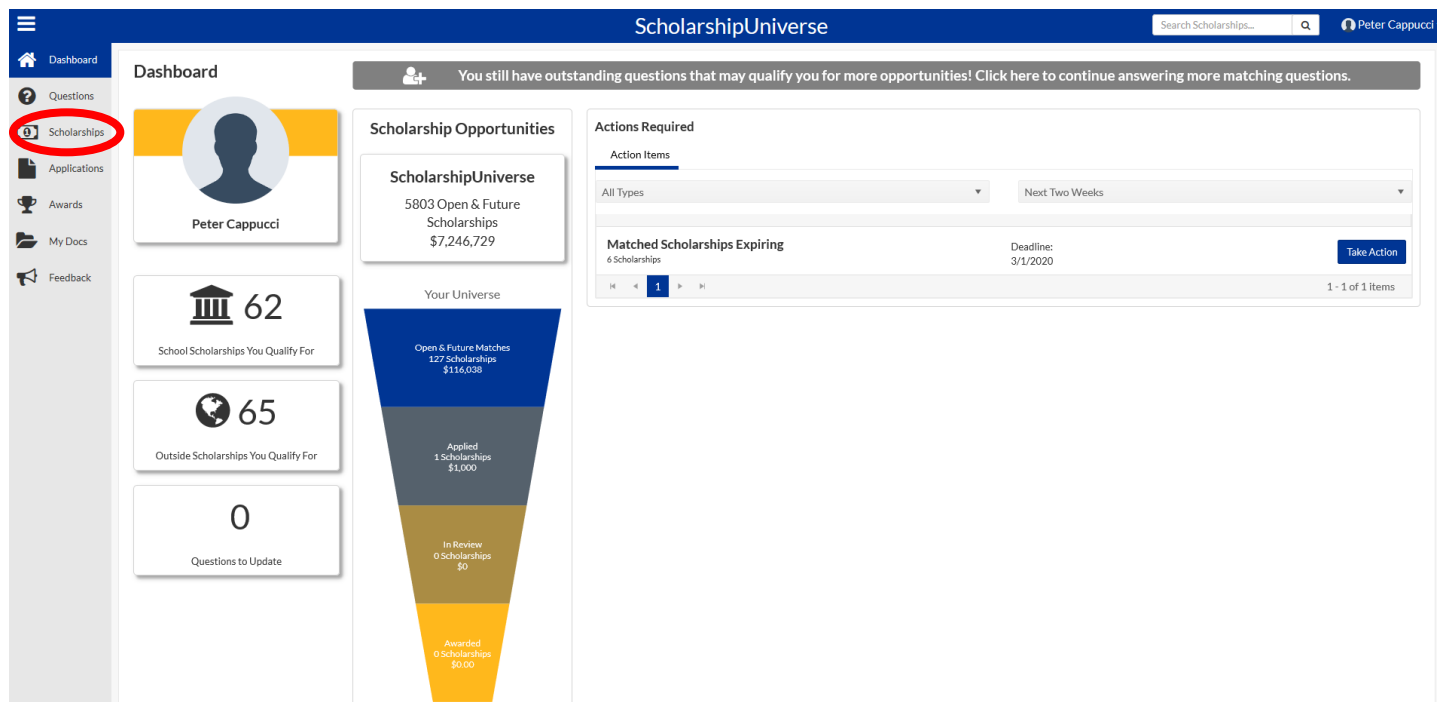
ScholarshipUniverse

Search Scholarships...

Peter Cappucci

Dashboard
Questions
Scholarships
Applications
Awards
My Docs
Feedback

Dashboard

You still have outstanding questions that may qualify you for more opportunities! Click here to continue answering more matching questions.

Peter Cappucci

62
School Scholarships You Qualify For

65
Outside Scholarships You Qualify For

0
Questions to Update

Scholarship Opportunities

ScholarshipUniverse
5803 Open & Future Scholarships
$7,246,729

Your Universe

Open & Future Matches
127 Scholarships
$116,038

Applied
1 Scholarships
$1,000

In Review
0 Scholarships
$0

Awarded
0 Scholarships
$0.00

Actions Required

Action Items

All Types

Next Two Weeks

Matched Scholarships Expiring
6 Scholarships

Deadline:
3/1/2020

Take Action

1

1 - 1 of 1 items